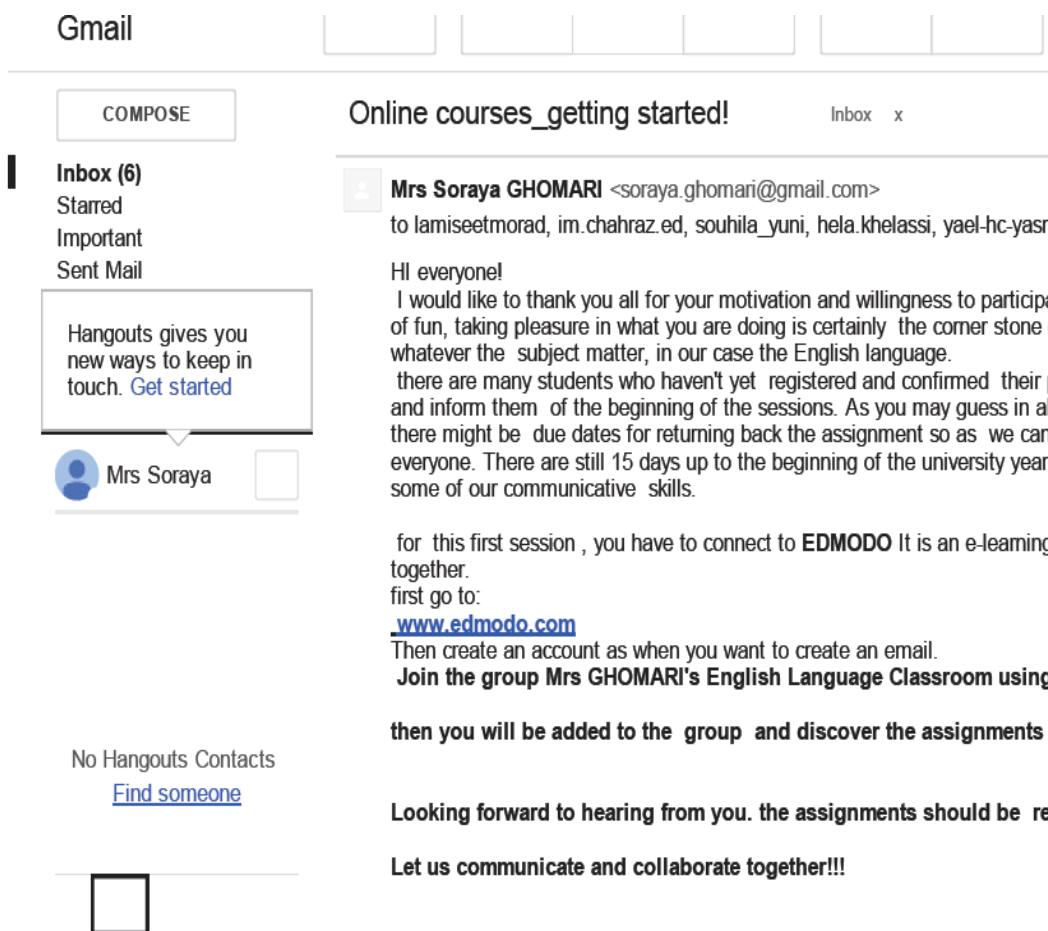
Gmail

COMPOSE

Inbox (6)
Starred
Important
Sent Mail

Hangouts gives you new ways to keep in touch. Get started

Mrs Soraya

No Hangouts Contacts
Find someone

Online courses_getting started!

Inbox x

Mrs Soraya GHOMARI <soraya.ghomari@gmail.com>
to lamiseetmorad, im.chahraz.ed, souhila_yuni, hela.khelassi, yael-hc-yasr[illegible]

HI everyone!
I would like to thank you all for your motivation and willingness to particip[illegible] of fun, taking pleasure in what you are doing is certainly the corner stone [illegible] whatever the subject matter, in our case the English language.
there are many students who haven't yet registered and confirmed their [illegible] and inform them of the beginning of the sessions. As you may guess in a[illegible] there might be due dates for returning back the assignment so as we ca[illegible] everyone. There are still 15 days up to the beginning of the university yea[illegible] some of our communicative skills.

for this first session , you have to connect to EDMODO It is an e-learnin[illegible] together.
first go to:
www.edmodo.com
Then create an account as when you want to create an email.
Join the group Mrs GHOMARI's English Language Classroom usin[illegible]

then you will be added to the group and discover the assignments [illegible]

Looking forward to hearing from you. the assignments should be r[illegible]

Let us communicate and collaborate together!!!